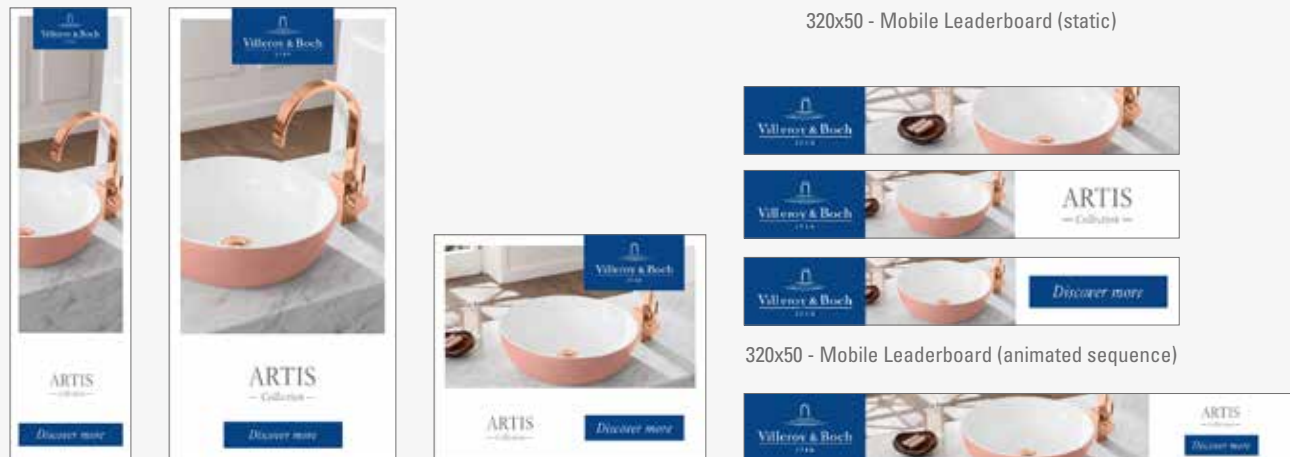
Villeroy & Boch

ARTIS
— Collection —

Discover more

Villeroy & Boch
1748

ARTIS
— Collection —

Discover more

Villeroy & Boch
1748

ARTIS
— Collection —

Discover more

320x50 - Mobile Leaderboard (static)

Villeroy & Boch
1748

Villeroy & Boch
1748

ARTIS
— Collection —

Villeroy & Boch
1748

Discover more

320x50 - Mobile Leaderboard (animated sequence)

Villeroy & Boch
1748

ARTIS
— Collection —

Discover more